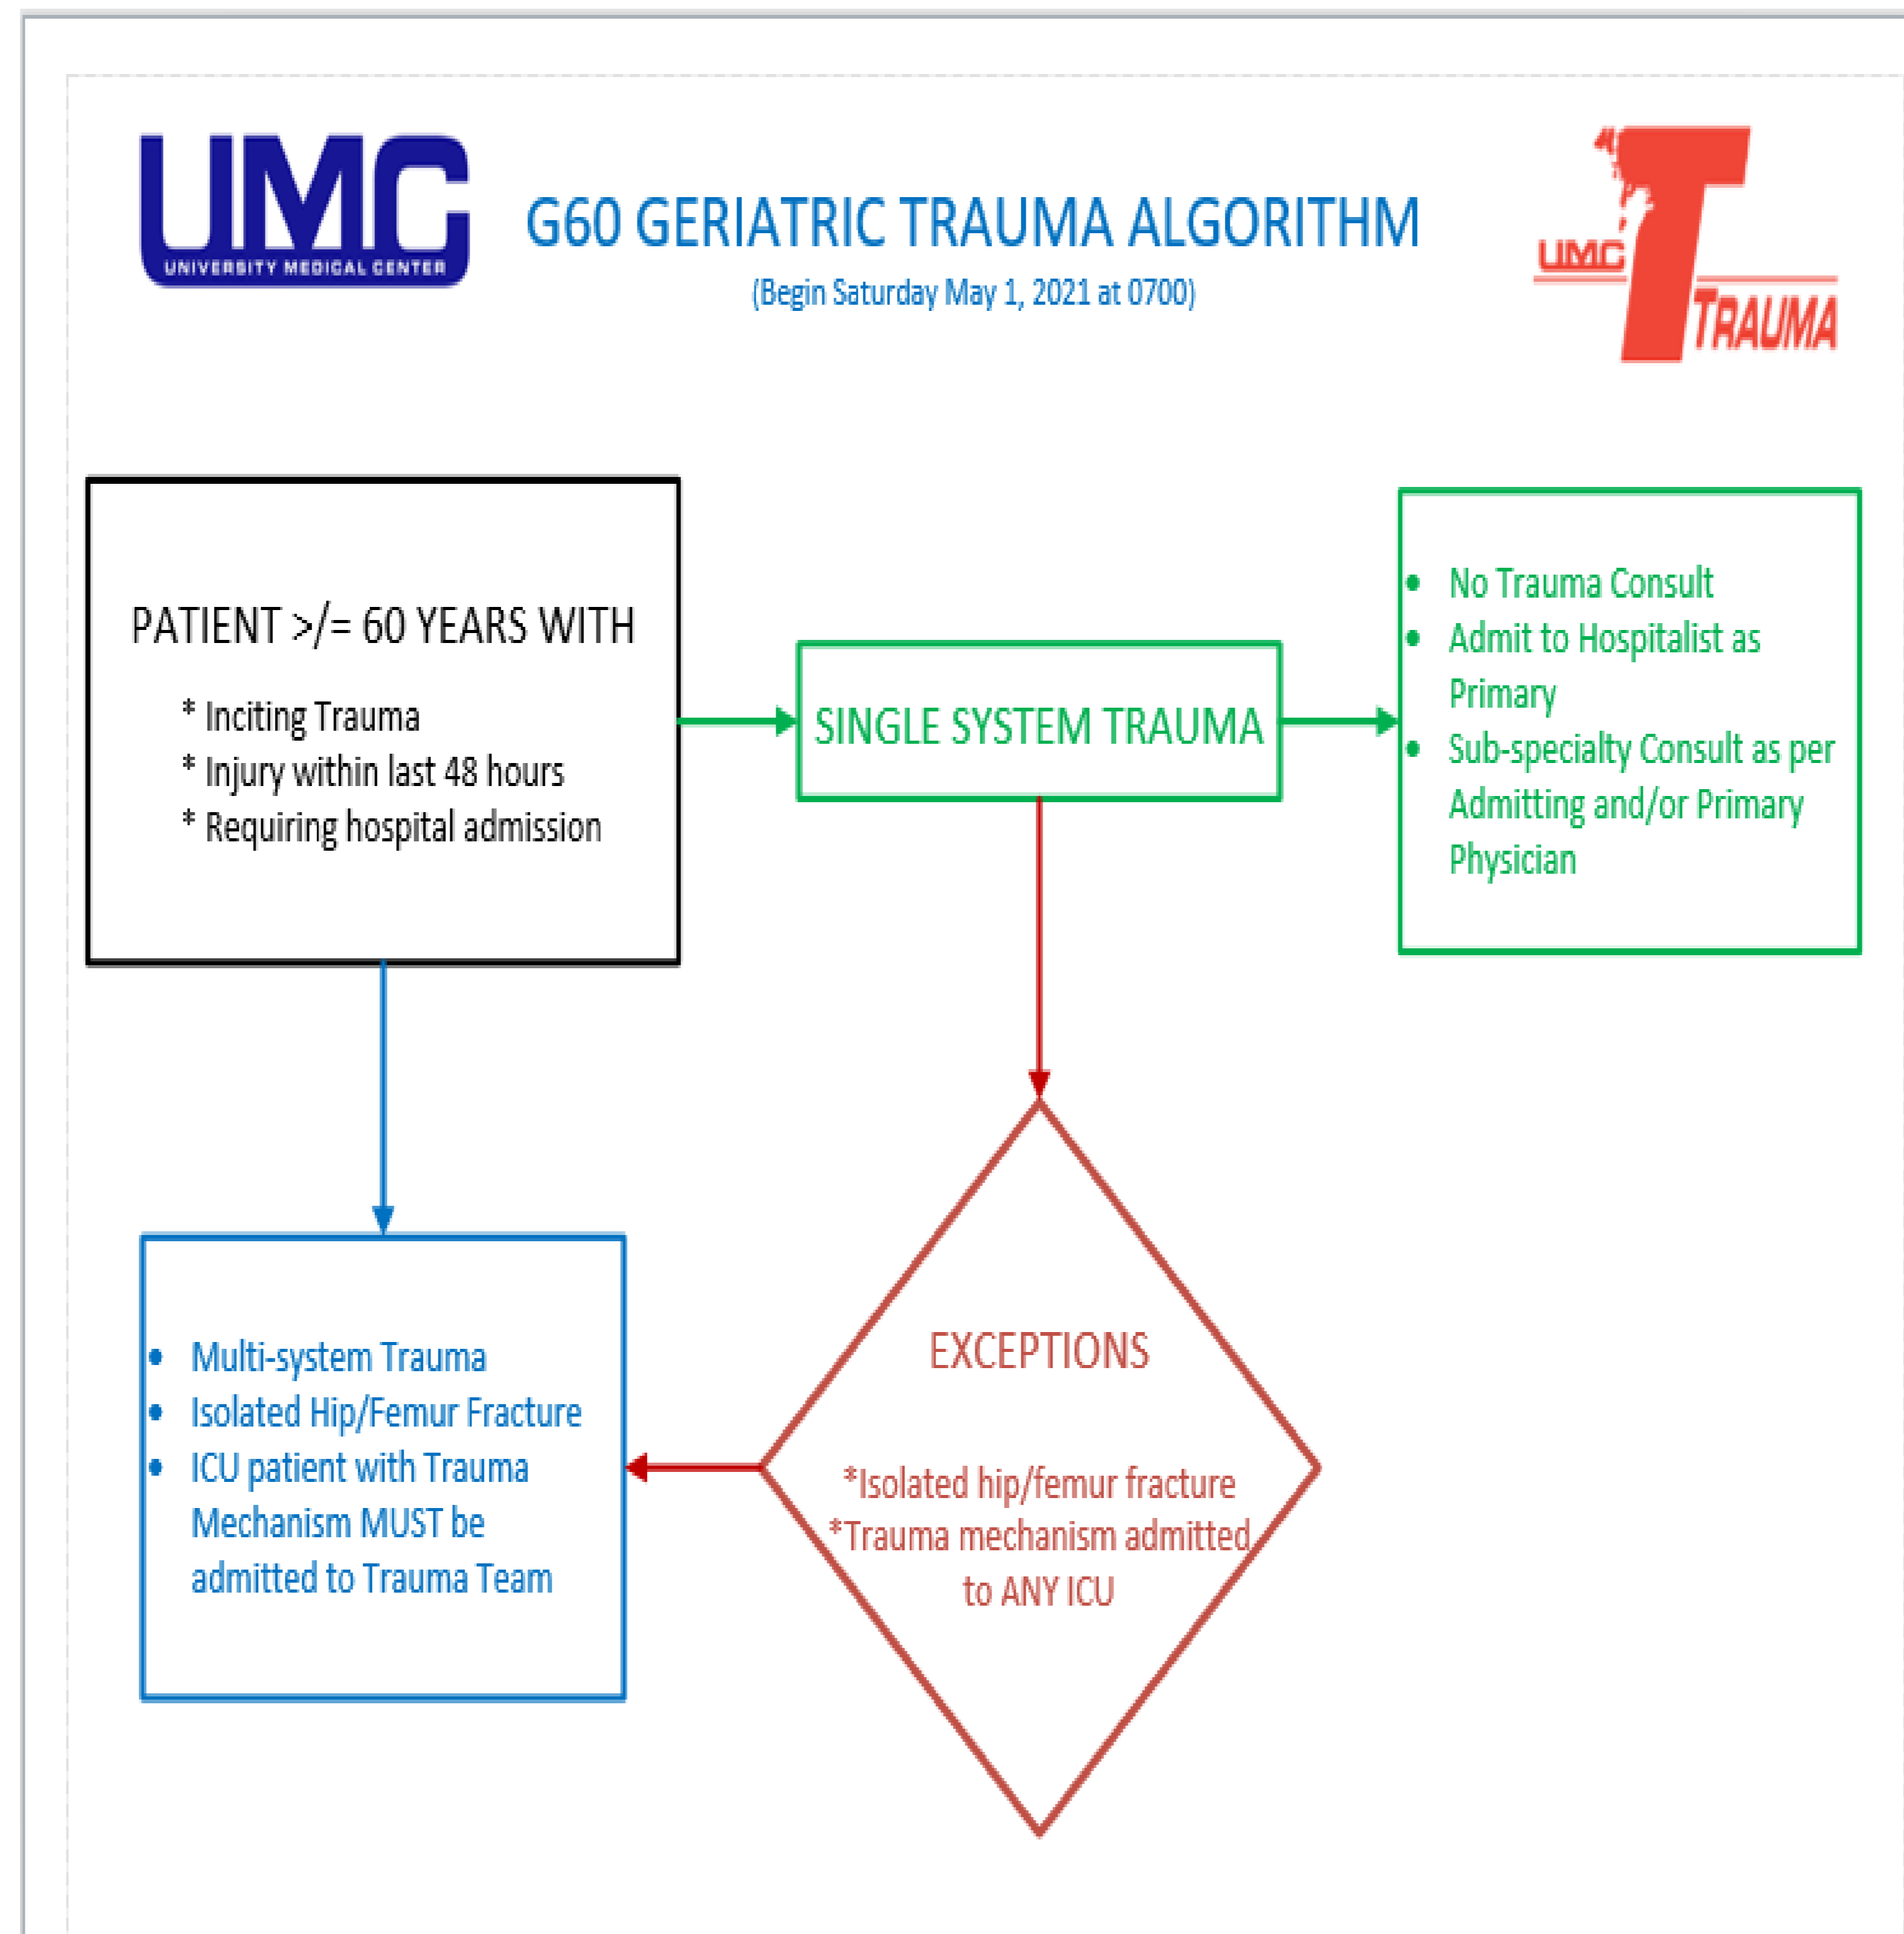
UMC
UNIVERSITY MEDICAL CENTER

G60 GERIATRIC TRAUMA ALGORITHM
(Begin Saturday May 1, 2021 at 0700)

UMC
TRAUMA

PATIENT >/= 60 YEARS WITH
* Inciting Trauma
* Injury within last 48 hours
* Requiring hospital admission

SINGLE SYSTEM TRAUMA

- No Trauma Consult
- Admit to Hospitalist as Primary
- Sub-specialty Consult as per Admitting and/or Primary Physician

- Multi-system Trauma
- Isolated Hip/Femur Fracture
- ICU patient with Trauma Mechanism MUST be admitted to Trauma Team

EXCEPTIONS
*Isolated hip/femur fracture
*Trauma mechanism admitted to ANY ICU